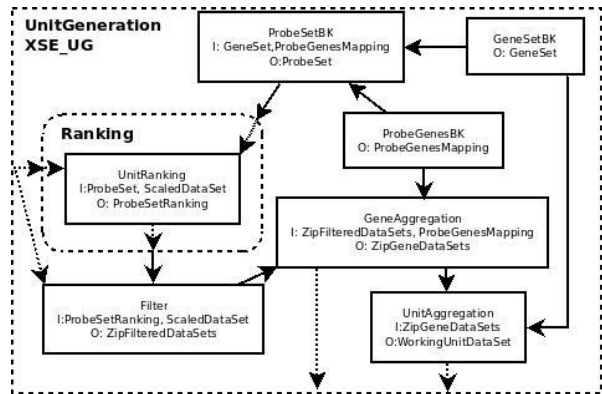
UnitGeneration
XSE_UG

ProbeSetBK
I: GeneSet,ProbeGenesMapping
O:ProbeSet

GeneSetBK
O: GeneSet

Ranking

ProbeGenesBK
O: ProbeGenesMapping

UnitRanking
I:ProbeSet, ScaledDataSet
O: ProbeSetRanking

GeneAggregation
I: ZipFilteredDataSets, ProbeGenesMapping
O: ZipGeneDataSets

Filter
I:ProbeSetRanking, ScaledDataSet
O: ZipFilteredDataSets

UnitAggregation
I:ZipGeneDataSets
O:WorkingUnitDataSet